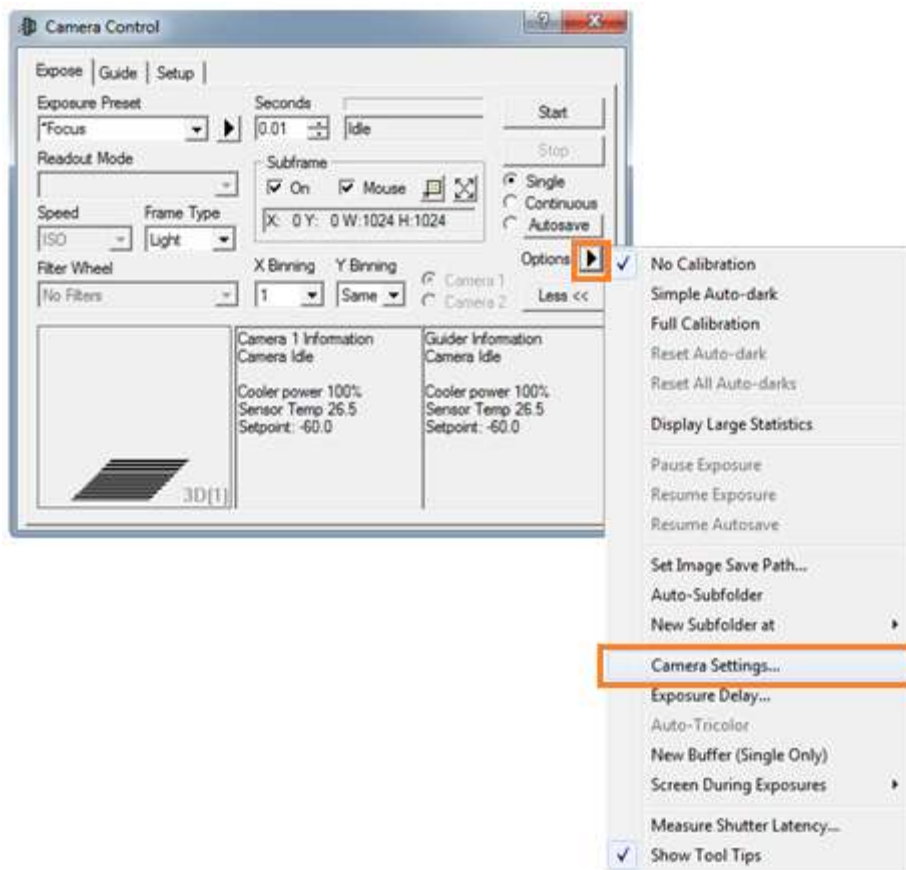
Camera Control

Expose | Guide | Setup

Exposure Preset
*Focus

Seconds
0.01
Idle

Start

Stop

Readout Mode

Subframe
On
Mouse
X: 0 Y: 0 W:1024 H:1024

Single
Continuous
Autosave

Speed
ISO

Frame Type
Light

Options

Filter Wheel
No Filters

X Binning
1

Y Binning
Same

Camera 1
Camera 2

Less <<

Camera 1 Information
Camera Idle

Cooler power 100%
Sensor Temp 26.5
Setpoint: -60.0

Guider Information
Camera Idle

Cooler power 100%
Sensor Temp 26.5
Setpoint: -60.0

3D[1]

✓ No Calibration
Simple Auto-dark
Full Calibration
Reset Auto-dark
Reset All Auto-darks

Display Large Statistics

Pause Exposure
Resume Exposure
Resume Autosave

Set Image Save Path...
Auto-Subfolder
New Subfolder at

Camera Settings...
Exposure Delay...
Auto-Tricolor
New Buffer (Single Only)
Screen During Exposures

Measure Shutter Latency...
✓ Show Tool Tips